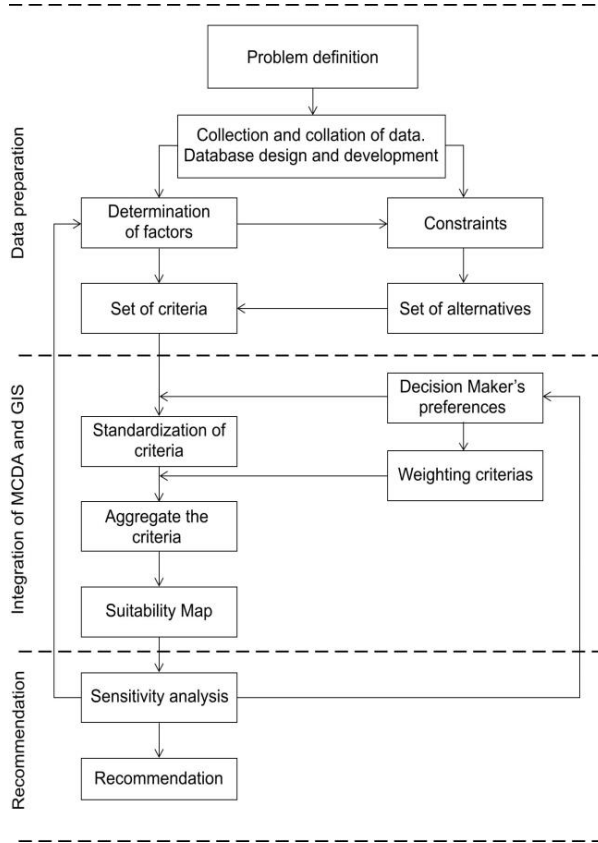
Data preparation

Problem definition

Collection and collation of data. Database design and development

Determination of factors

Constraints

Set of criteria

Set of alternatives

Integration of MCDA and GIS

Decision Maker's preferences

Standardization of criteria

Weighting criterias

Aggregate the criteria

Suitability Map

Recommendation

Sensitivity analysis

Recommendation